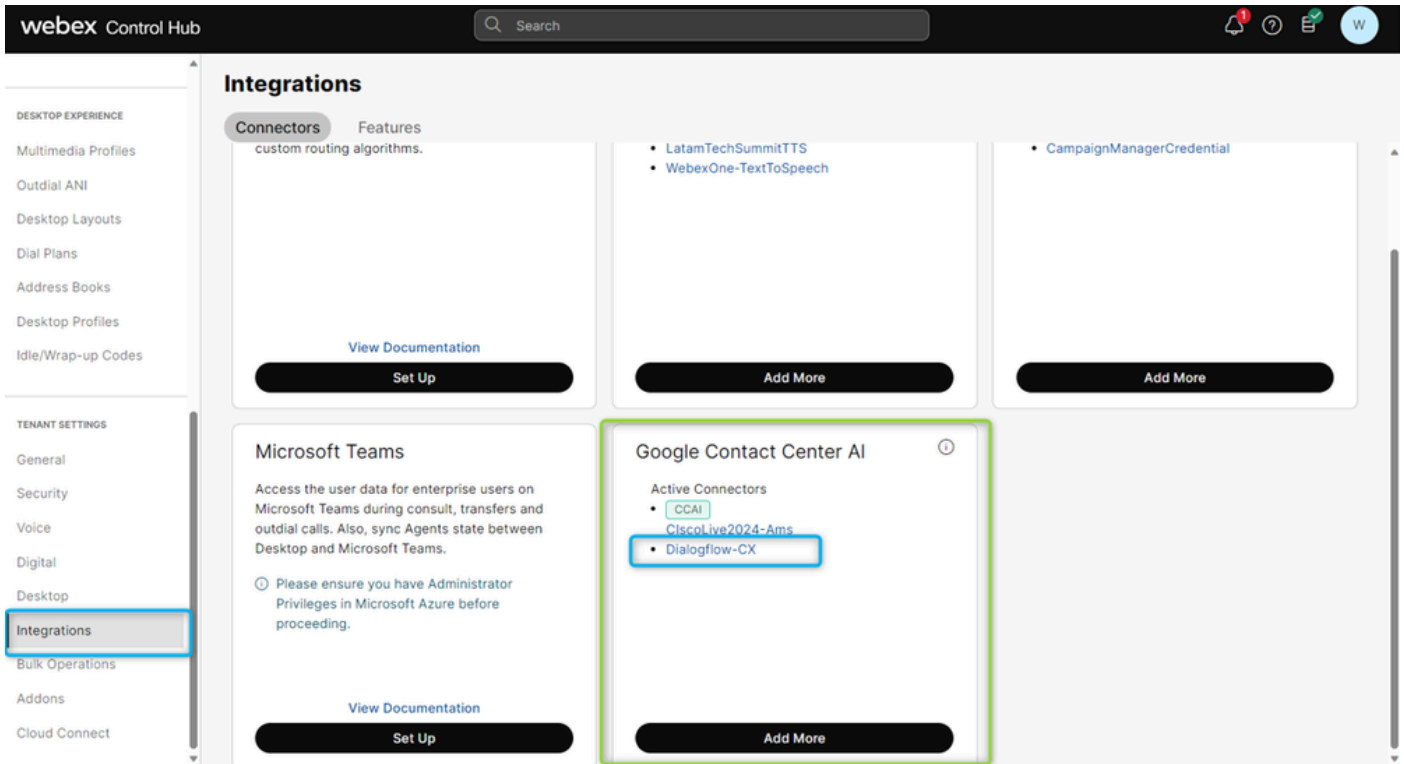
webex Control Hub

Search

1

W

DESKTOP EXPERIENCE

Multimedia Profiles

Outdial ANI

Desktop Layouts

Dial Plans

Address Books

Desktop Profiles

Idle/Wrap-up Codes

TENANT SETTINGS

General

Security

Voice

Digital

Desktop

Integrations

Bulk Operations

Addons

Cloud Connect

Integrations

Connectors Features

custom routing algorithms.

View Documentation

Set Up

• LatamTechSummitTTS
• WebexOne-TextToSpeech

Add More

• CampaignManagerCredential

Add More

Microsoft Teams

Access the user data for enterprise users on Microsoft Teams during consult, transfers and outdial calls. Also, sync Agents state between Desktop and Microsoft Teams.

Please ensure you have Administrator Privileges in Microsoft Azure before proceeding.

View Documentation

Set Up

Google Contact Center AI

Active Connectors

• CCAI CiscoLive2024-Ams
• Dialogflow-CX

Add More